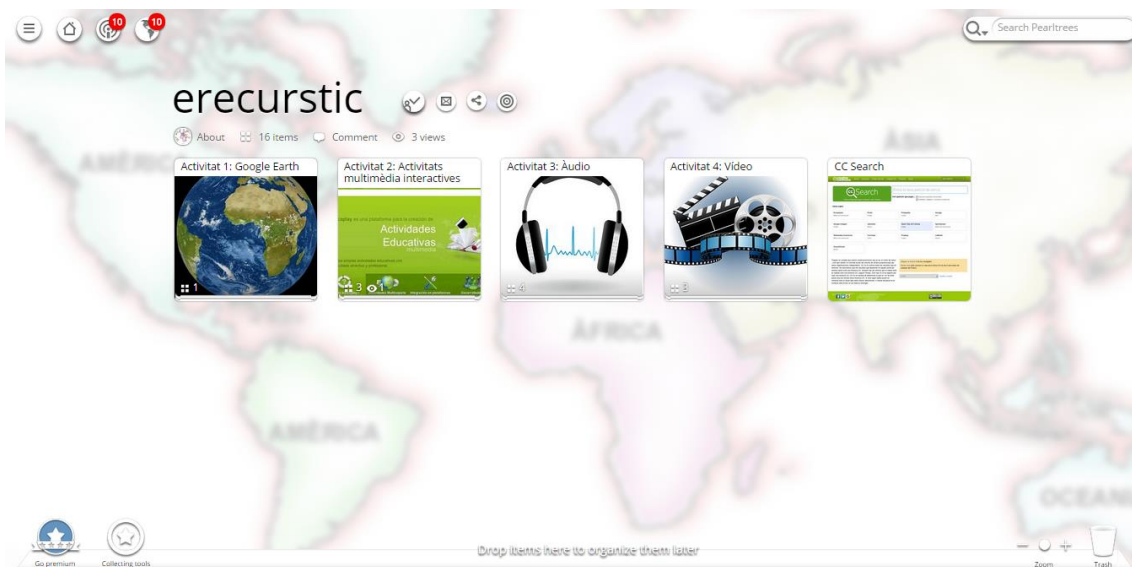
10 10

Search Pearltrees

erecurstic

About 16 items Comment 3 views

Activitat 1: Google Earth

1

Activitat 2: Activitats multimèdia interactives

Actividades Educativas

3 1

Activitat 3: Àudio

4

Activitat 4: Vídeo

3

CC Search

Go premium

Collecting tools

Drop items here to organize them later

Zoom

Trash